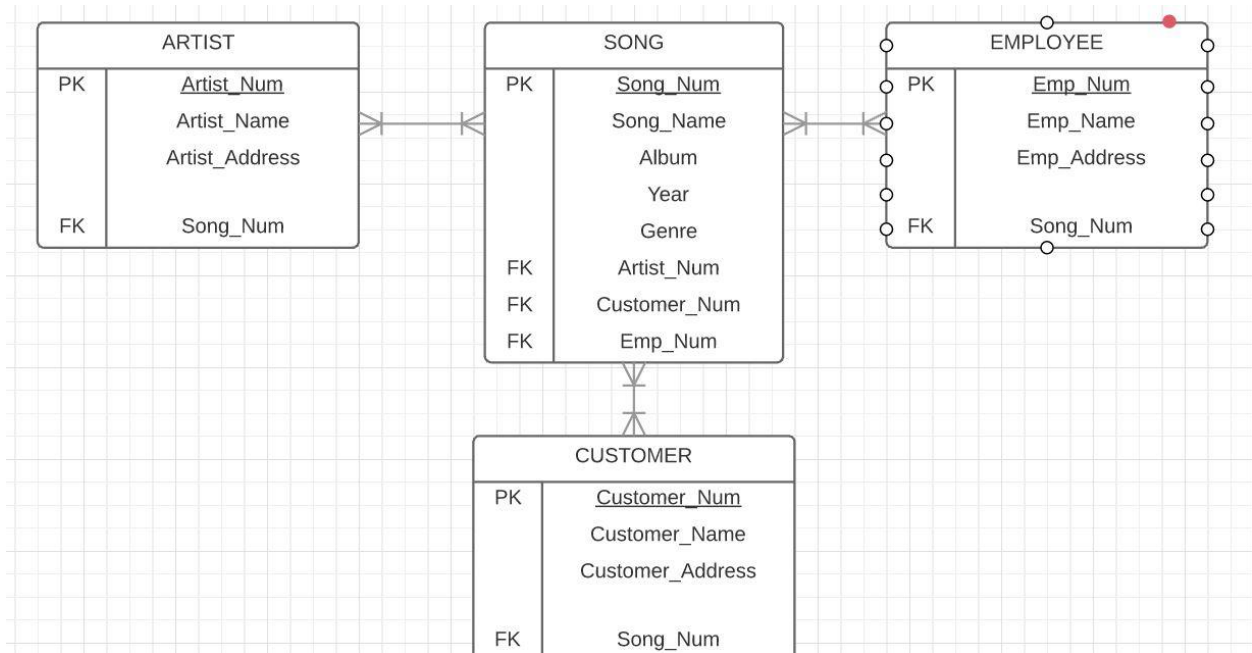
| ARTIST | |
|---|---|
| PK | Artist_Num |
| | Artist_Name |
| | Artist_Address |
| FK | Song_Num |

| SONG | |
|---|---|
| PK | Song_Num |
| | Song_Name |
| | Album |
| | Year |
| | Genre |
| FK | Artist_Num |
| FK | Customer_Num |
| FK | Emp_Num |

| EMPLOYEE | |
|---|---|
| PK | Emp_Num |
| | Emp_Name |
| | Emp_Address |
| FK | Song_Num |

| CUSTOMER | |
|---|---|
| PK | Customer_Num |
| | Customer_Name |
| | Customer_Address |
| FK | Song_Num |